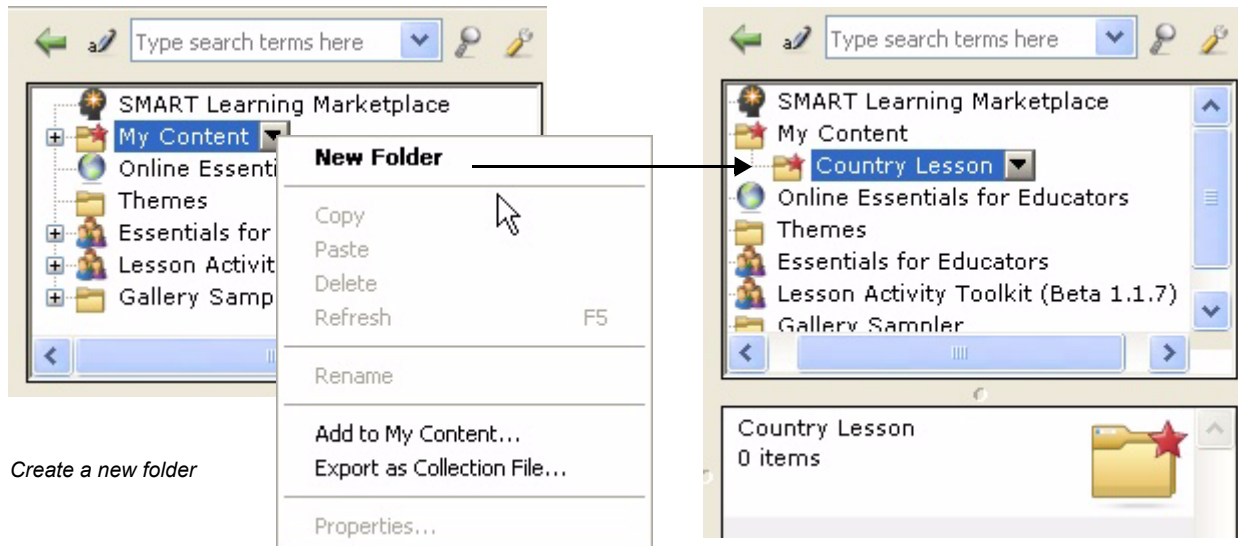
Type search terms here

SMART Learning Marketplace
My Content
Online Essenti
Themes
Essentials for
Lesson Activit
Gallery Samp

New Folder

Copy
Paste
Delete
Refresh F5

Rename

Add to My Content...
Export as Collection File...

Properties...

Create a new folder

Type search terms here

SMART Learning Marketplace
My Content
Country Lesson
Online Essentials for Educators
Themes
Essentials for Educators
Lesson Activity Toolkit (Beta 1.1.7)
Gallery Sampler

Country Lesson
0 items